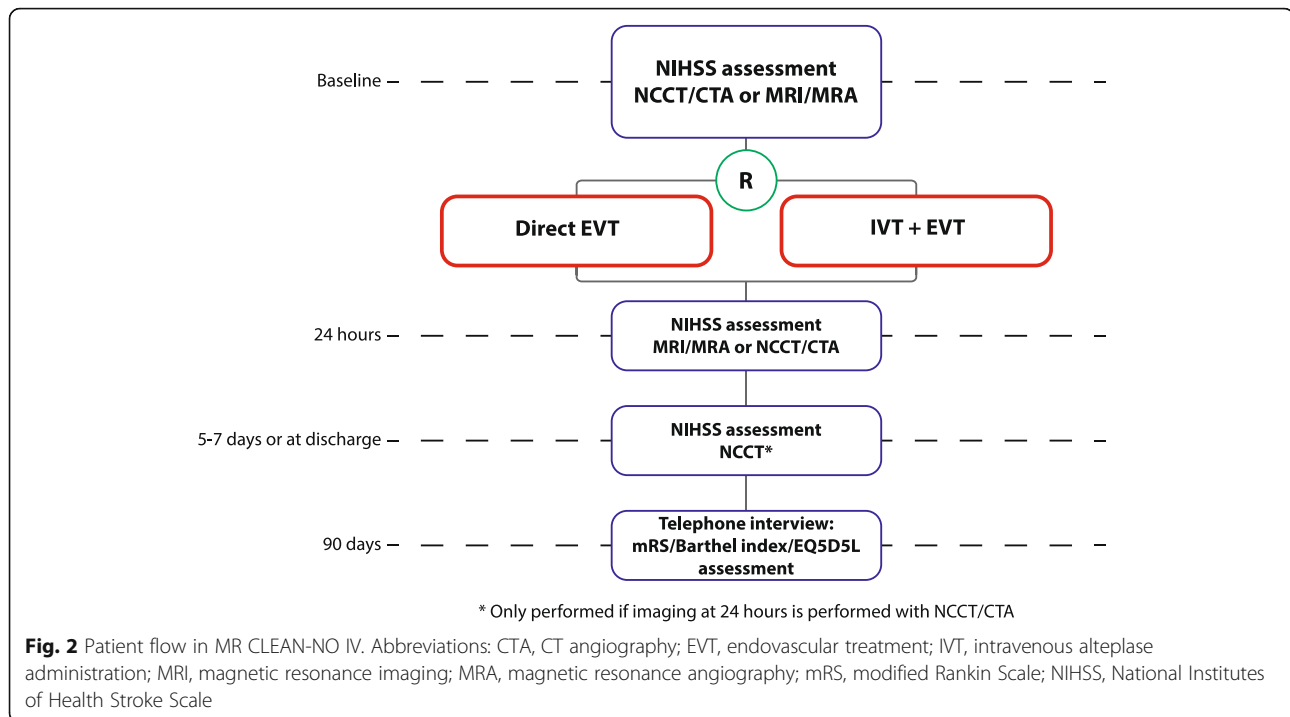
Baseline

NIHSS assessment
NCCT/CTA or MRI/MRA

R

Direct EVT

IVT + EVT

24 hours

NIHSS assessment
MRI/MRA or NCCT/CTA

5-7 days or at discharge

NIHSS assessment
NCCT*

90 days

Telephone interview:
mRS/Barthel index/EQ5D5L
assessment

* Only performed if imaging at 24 hours is performed with NCCT/CTA

**Fig. 2** Patient flow in MR CLEAN-NO IV. Abbreviations: CTA, CT angiography; EVT, endovascular treatment; IVT, intravenous alteplase administration; MRI, magnetic resonance imaging; MRA, magnetic resonance angiography; mRS, modified Rankin Scale; NIHSS, National Institutes of Health Stroke Scale